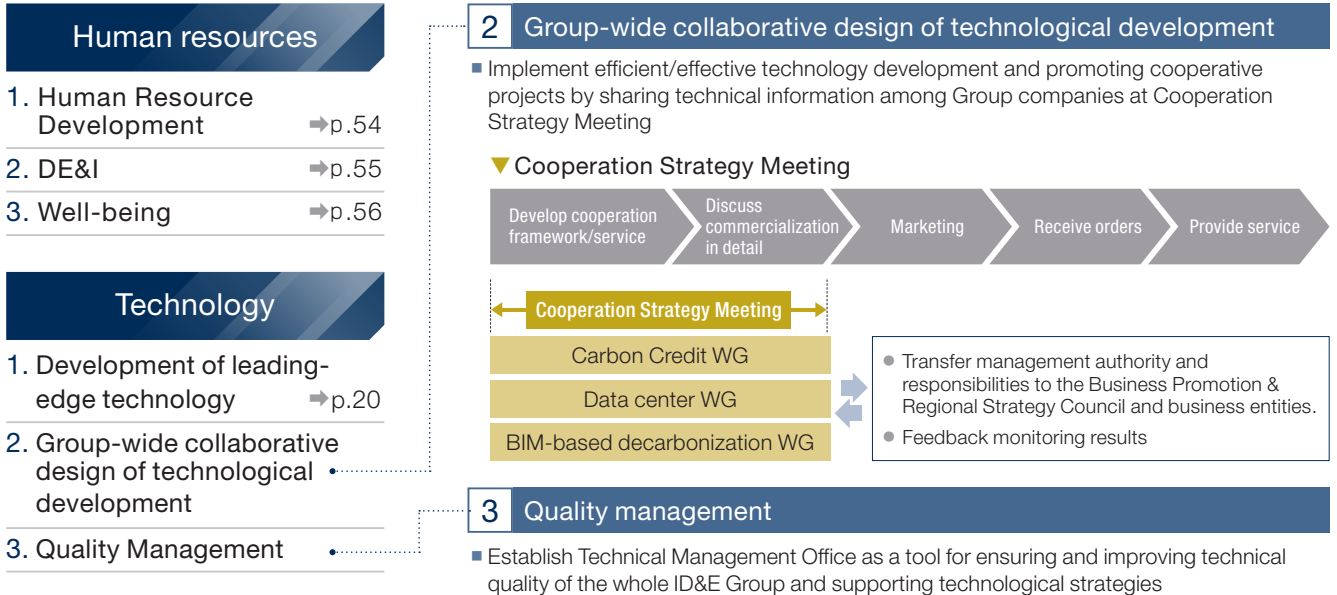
Human resources

1. Human Resource Development ➡p.54
2. DE&I ➡p.55
3. Well-being ➡p.56

Technology

1. Development of leading-edge technology ➡p.20
2. Group-wide collaborative design of technological development
3. Quality Management

2 Group-wide collaborative design of technological development

■ Implement efficient/effective technology development and promoting cooperative projects by sharing technical information among Group companies at Cooperation Strategy Meeting

▼Cooperation Strategy Meeting

Develop cooperation framework/service
Discuss commercialization in detail
Marketing
Receive orders
Provide service

Cooperation Strategy Meeting

Carbon Credit WG
Data center WG
BIM-based decarbonization WG

● Transfer management authority and responsibilities to the Business Promotion & Regional Strategy Council and business entities.
● Feedback monitoring results

3 Quality management

■ Establish Technical Management Office as a tool for ensuring and improving technical quality of the whole ID&E Group and supporting technological strategies